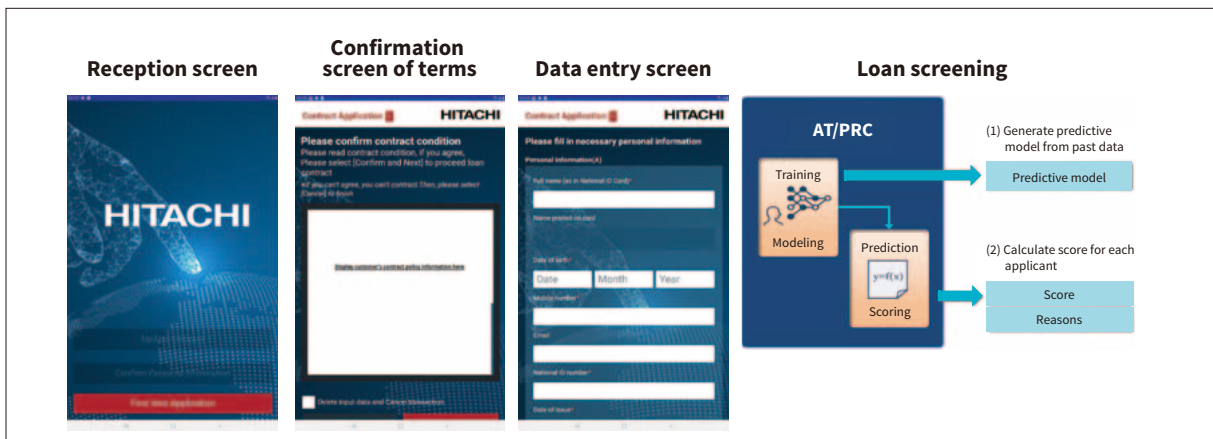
Reception screen

HITACHI

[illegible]

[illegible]

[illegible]

Confirmation screen of terms

Contract Application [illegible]

HITACHI

Please confirm contract condition

Please read contract condition, if you agree, Please select [Confirm and Next] to proceed loan contract

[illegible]

Display customer's contract policy information here

Delete input data and Cancel transaction

Data entry screen

Contract Application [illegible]

HITACHI

Please fill in necessary personal information

Personal information(A)

Full name (as in National ID Card)*

Name printed on card

Date of birth*

Date

Month

Year

Mobile number*

Email

National ID number*

Date of issue*

Loan screening

AT/PRC

Training

Modeling

Prediction

$y=f(x)$

Scoring

(1) Generate predictive model from past data

Predictive model

(2) Calculate score for each applicant

Score

Reasons